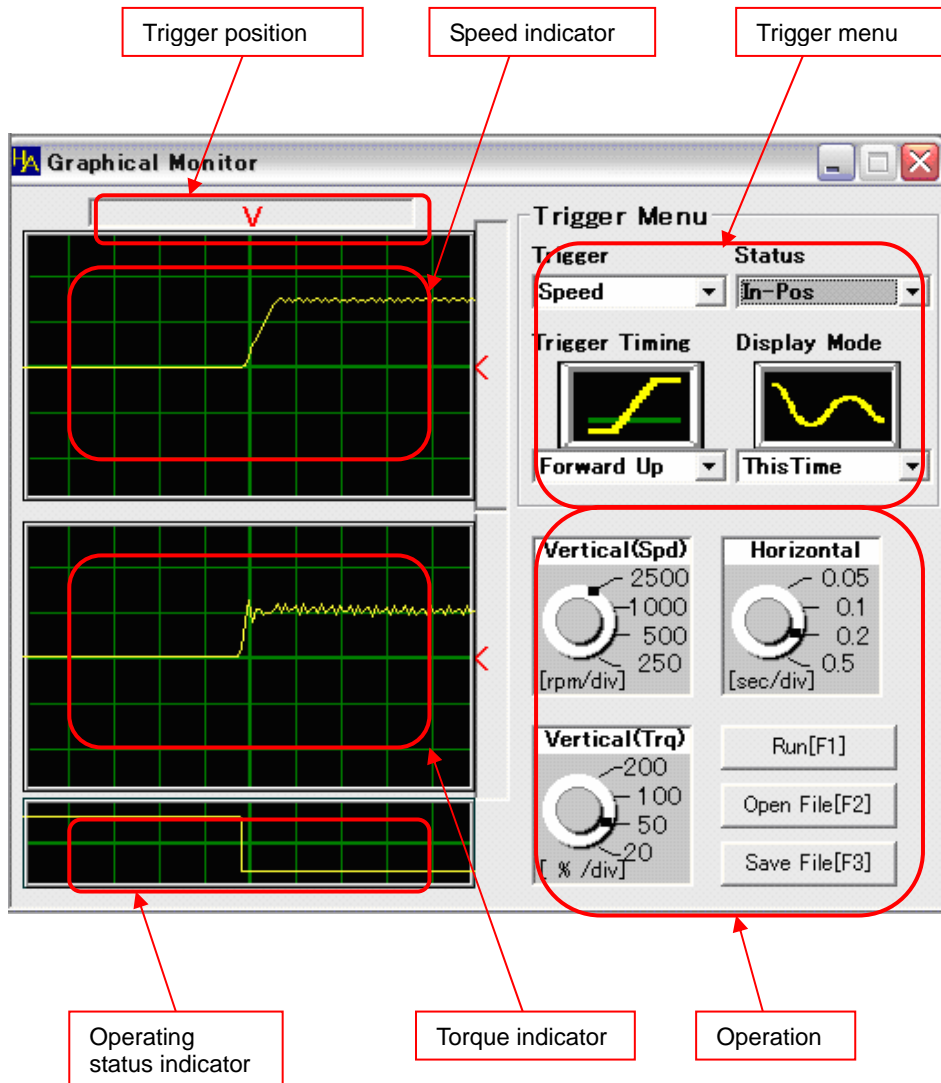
Trigger position

Speed indicator

Trigger menu

Graphical Monitor

V

Trigger Menu

Trigger

Status

Speed

In-Pos

Trigger Timing

Display Mode

Forward Up

ThisTime

Vertical(Spd)

2500
1000
500
250
[rpm/div]

Horizontal

0.05
0.1
0.2
0.5
[sec/div]

Vertical(Trq)

200
100
50
20
[ % /div]

Run[F1]

Open File[F2]

Save File[F3]

Operating status indicator

Torque indicator

Operation